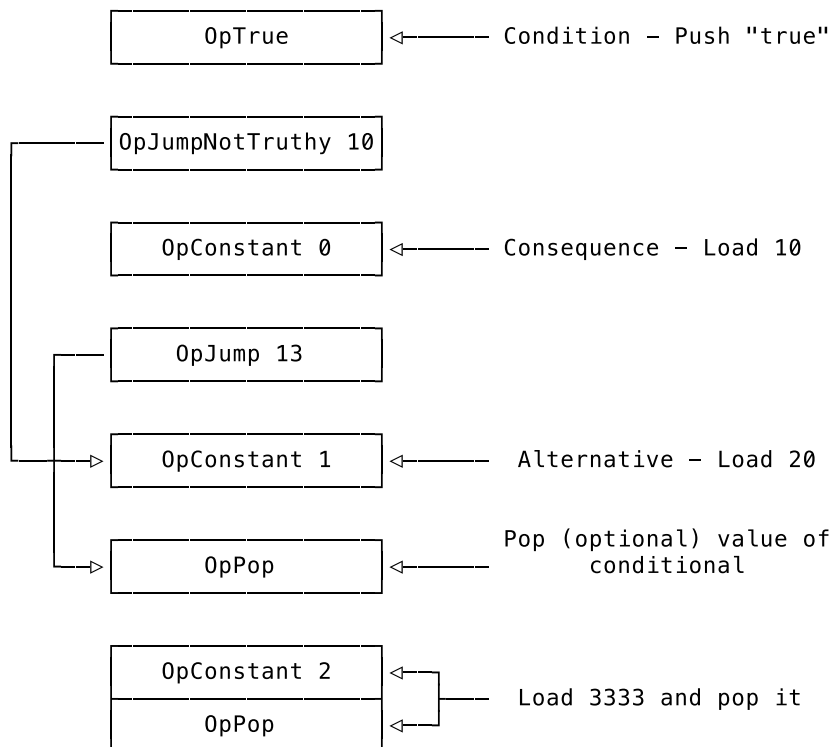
OpTrue

Condition - Push "true"

OpJumpNotTruthy 10

OpConstant 0

Consequence - Load 10

OpJump 13

OpConstant 1

Alternative - Load 20

OpPop

Pop (optional) value of conditional

OpConstant 2

OpPop

Load 3333 and pop it